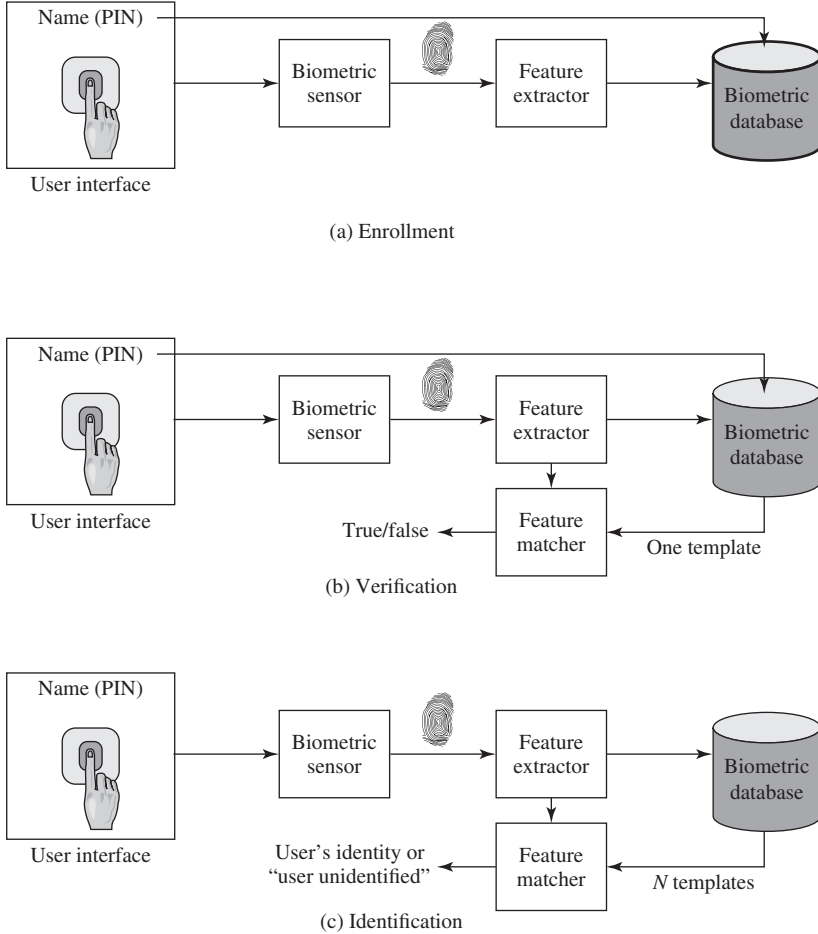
Name (PIN)

Biometric sensor

Feature extractor

Biometric database

User interface

(a) Enrollment

Name (PIN)

Biometric sensor

Feature extractor

Biometric database

User interface

True/false

Feature matcher

One template

(b) Verification

Name (PIN)

Biometric sensor

Feature extractor

Biometric database

User interface

User's identity or "user unidentified"

Feature matcher

*N* templates

(c) Identification